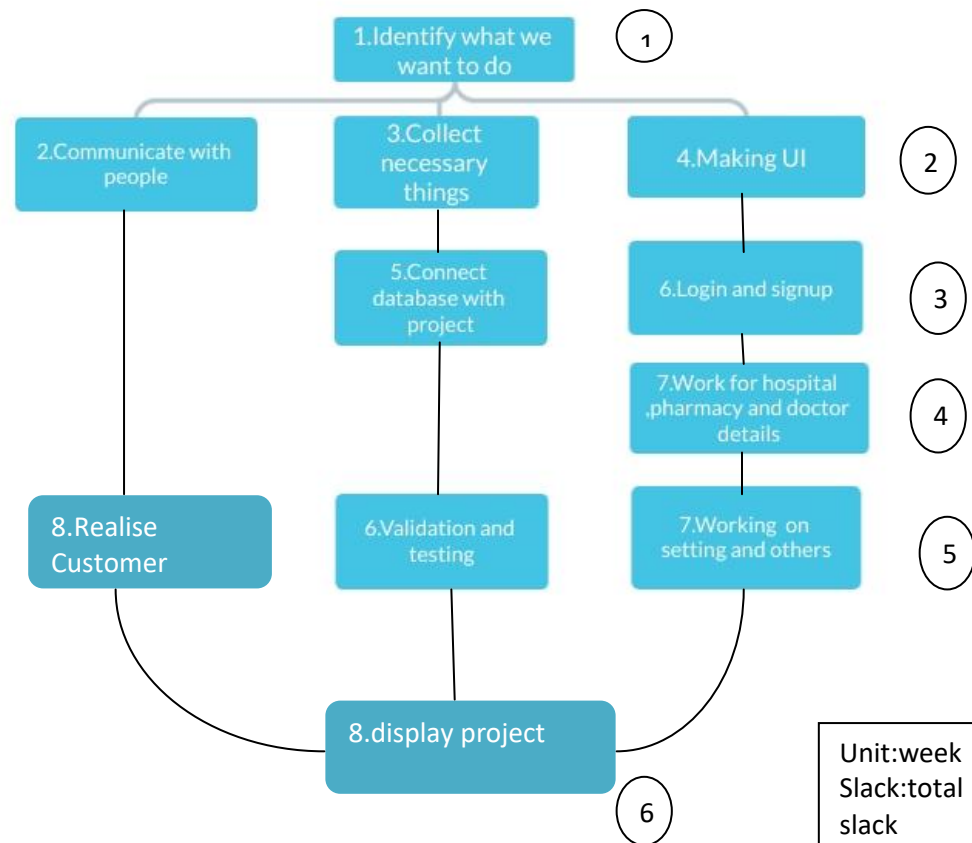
1.Identify what we want to do

1

2.Communicate with people

3.Collect necessary things

4.Making UI

2

5.Connect database with project

6.Login and signup

3

7.Work for hospital ,pharmacy and doctor details

4

8.Realise Customer

6.Validation and testing

7.Working on setting and others

5

8.display project

6

Unit:week
Slack:total slack